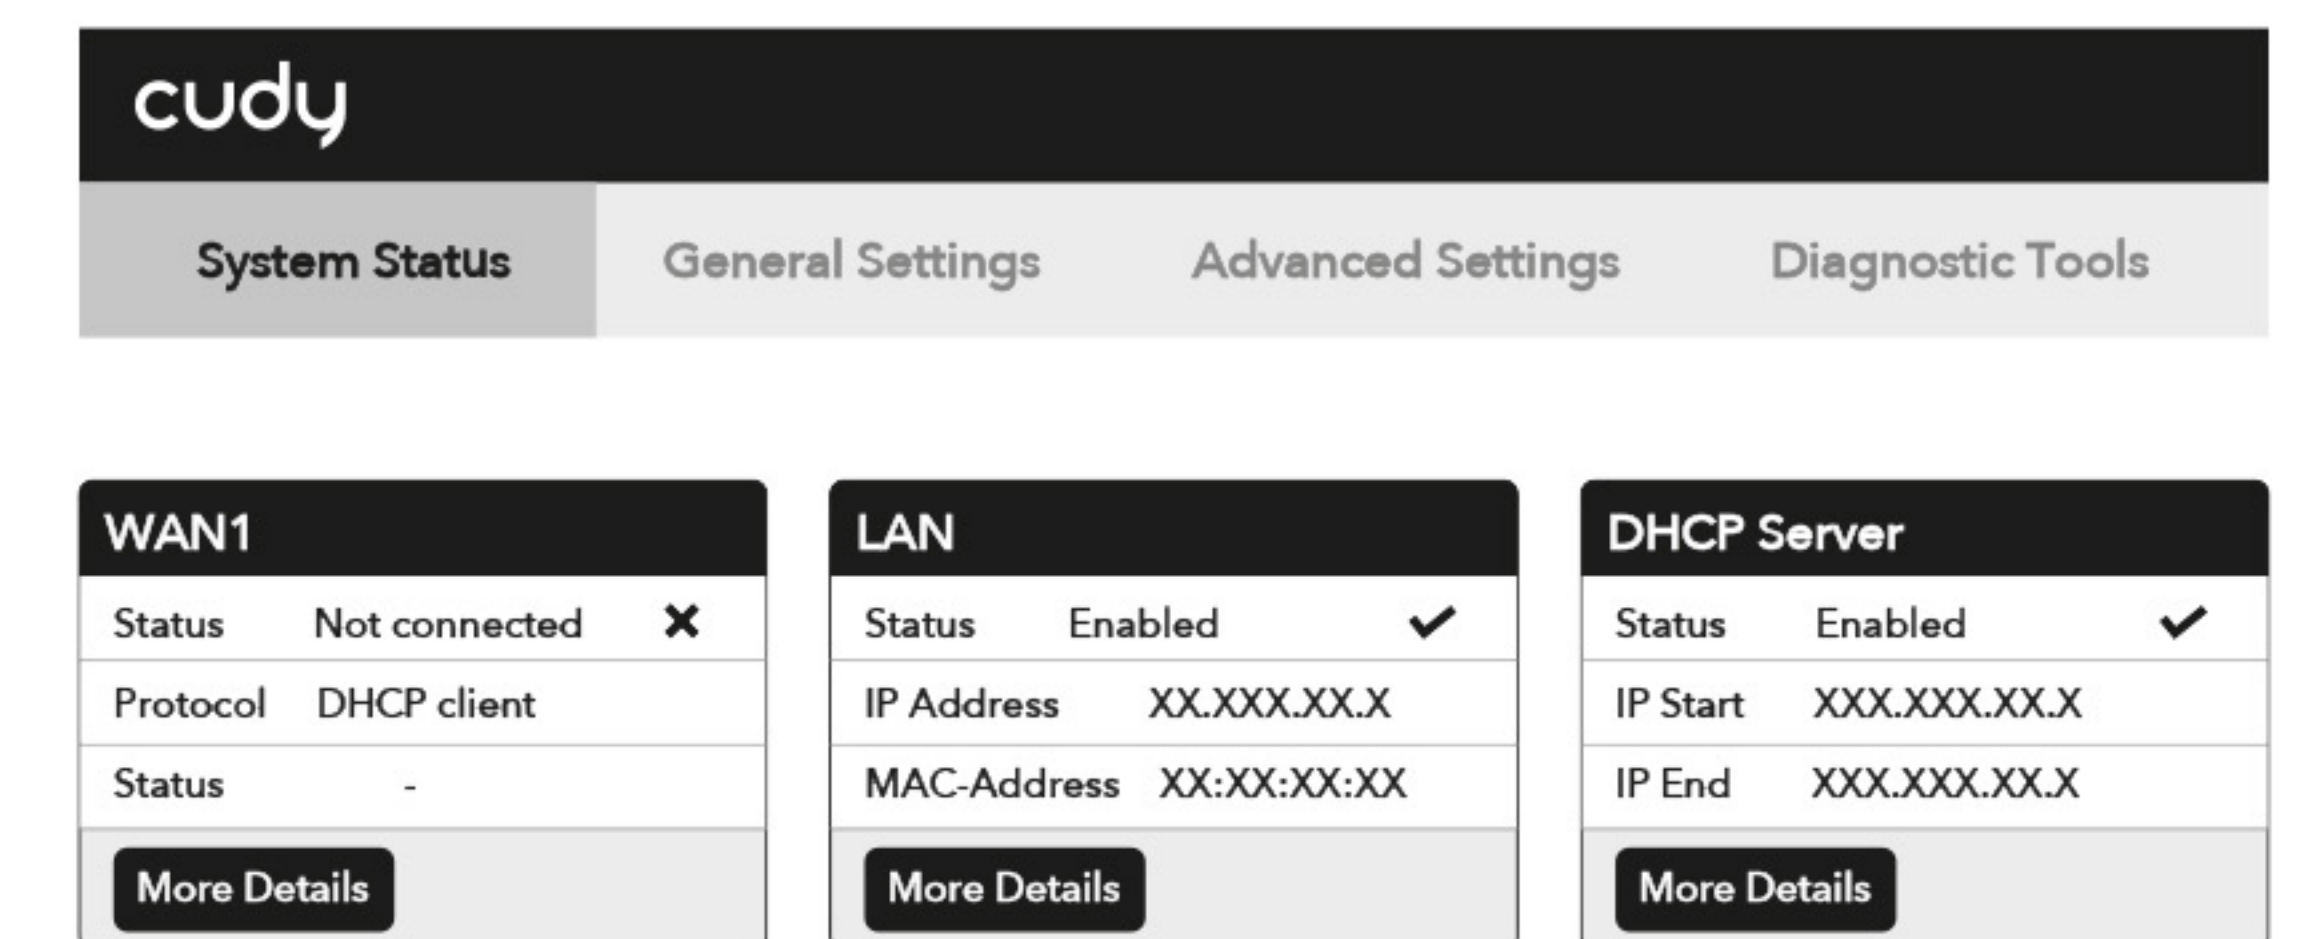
cudy

System Status General Settings Advanced Settings Diagnostic Tools

WAN1

| Status | Not connected |
|---|---|
| Protocol | DHCP client |
| Status | - |

More Details

LAN

| Status | Enabled |
|---|---|
| IP Address | XX.XXX.XX.X |
| MAC-Address | XX:XX:XX:XX |

More Details

DHCP Server

| Status | Enabled |
|---|---|
| IP Start | XXX.XXX.XX.X |
| IP End | XXX.XXX.XX.X |

More Details